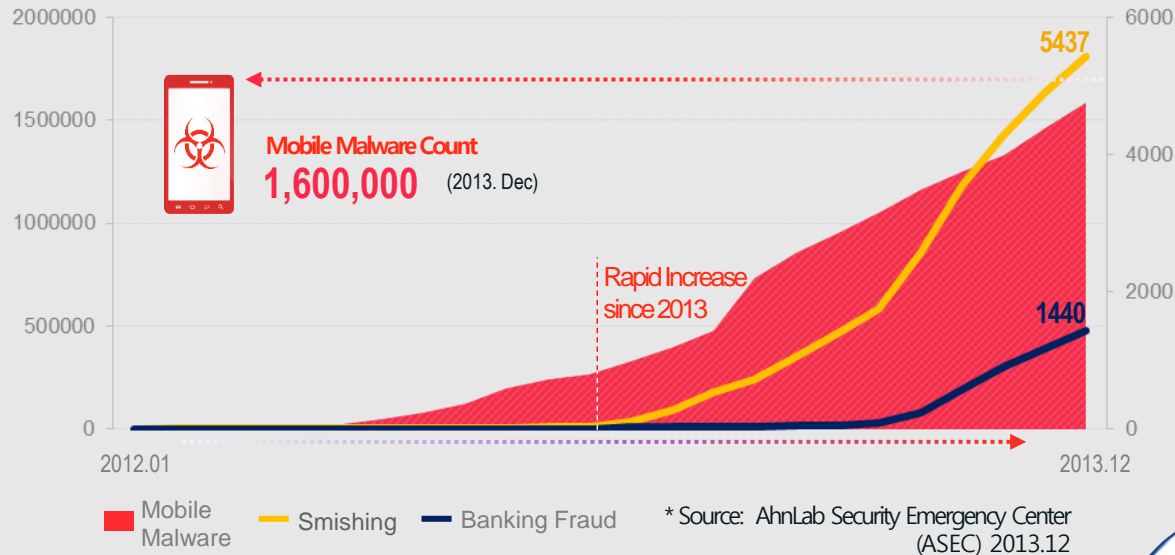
2000000
1500000
1000000
500000
0

6000
4000
2000
0

5437

Mobile Malware Count
1,600,000 (2013. Dec)

Rapid Increase since 2013

1440

2012.01
2013.12

Mobile Malware
Smishing
Banking Fraud

* Source: AhnLab Security Emergency Center (ASEC) 2013.12